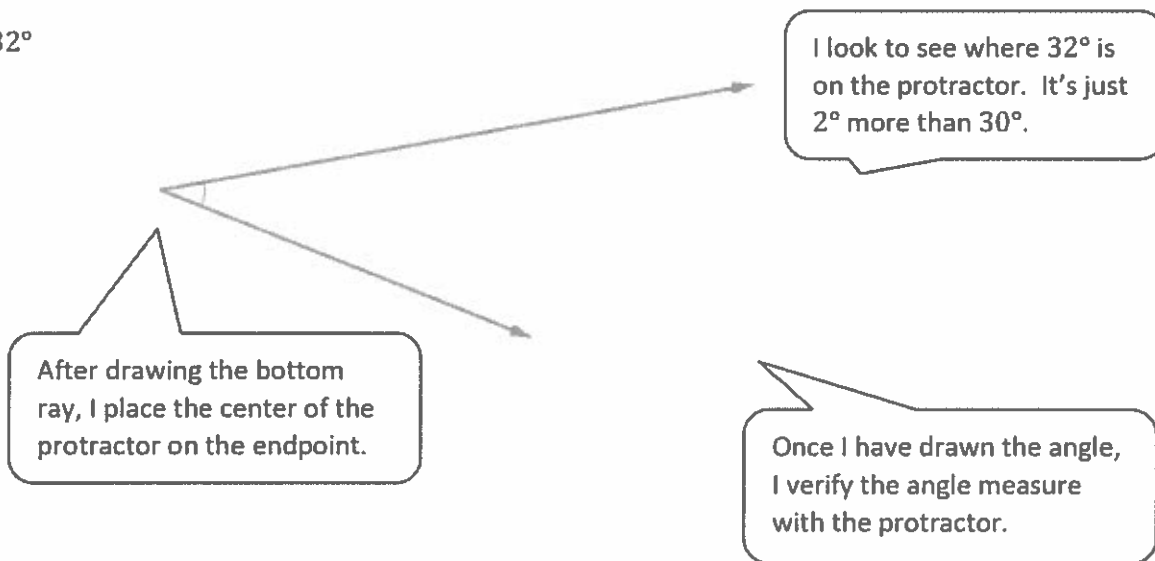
32°

I look to see where 32° is on the protractor. It's just 2° more than 30°.

After drawing the bottom ray, I place the center of the protractor on the endpoint.

Once I have drawn the angle, I verify the angle measure with the protractor.